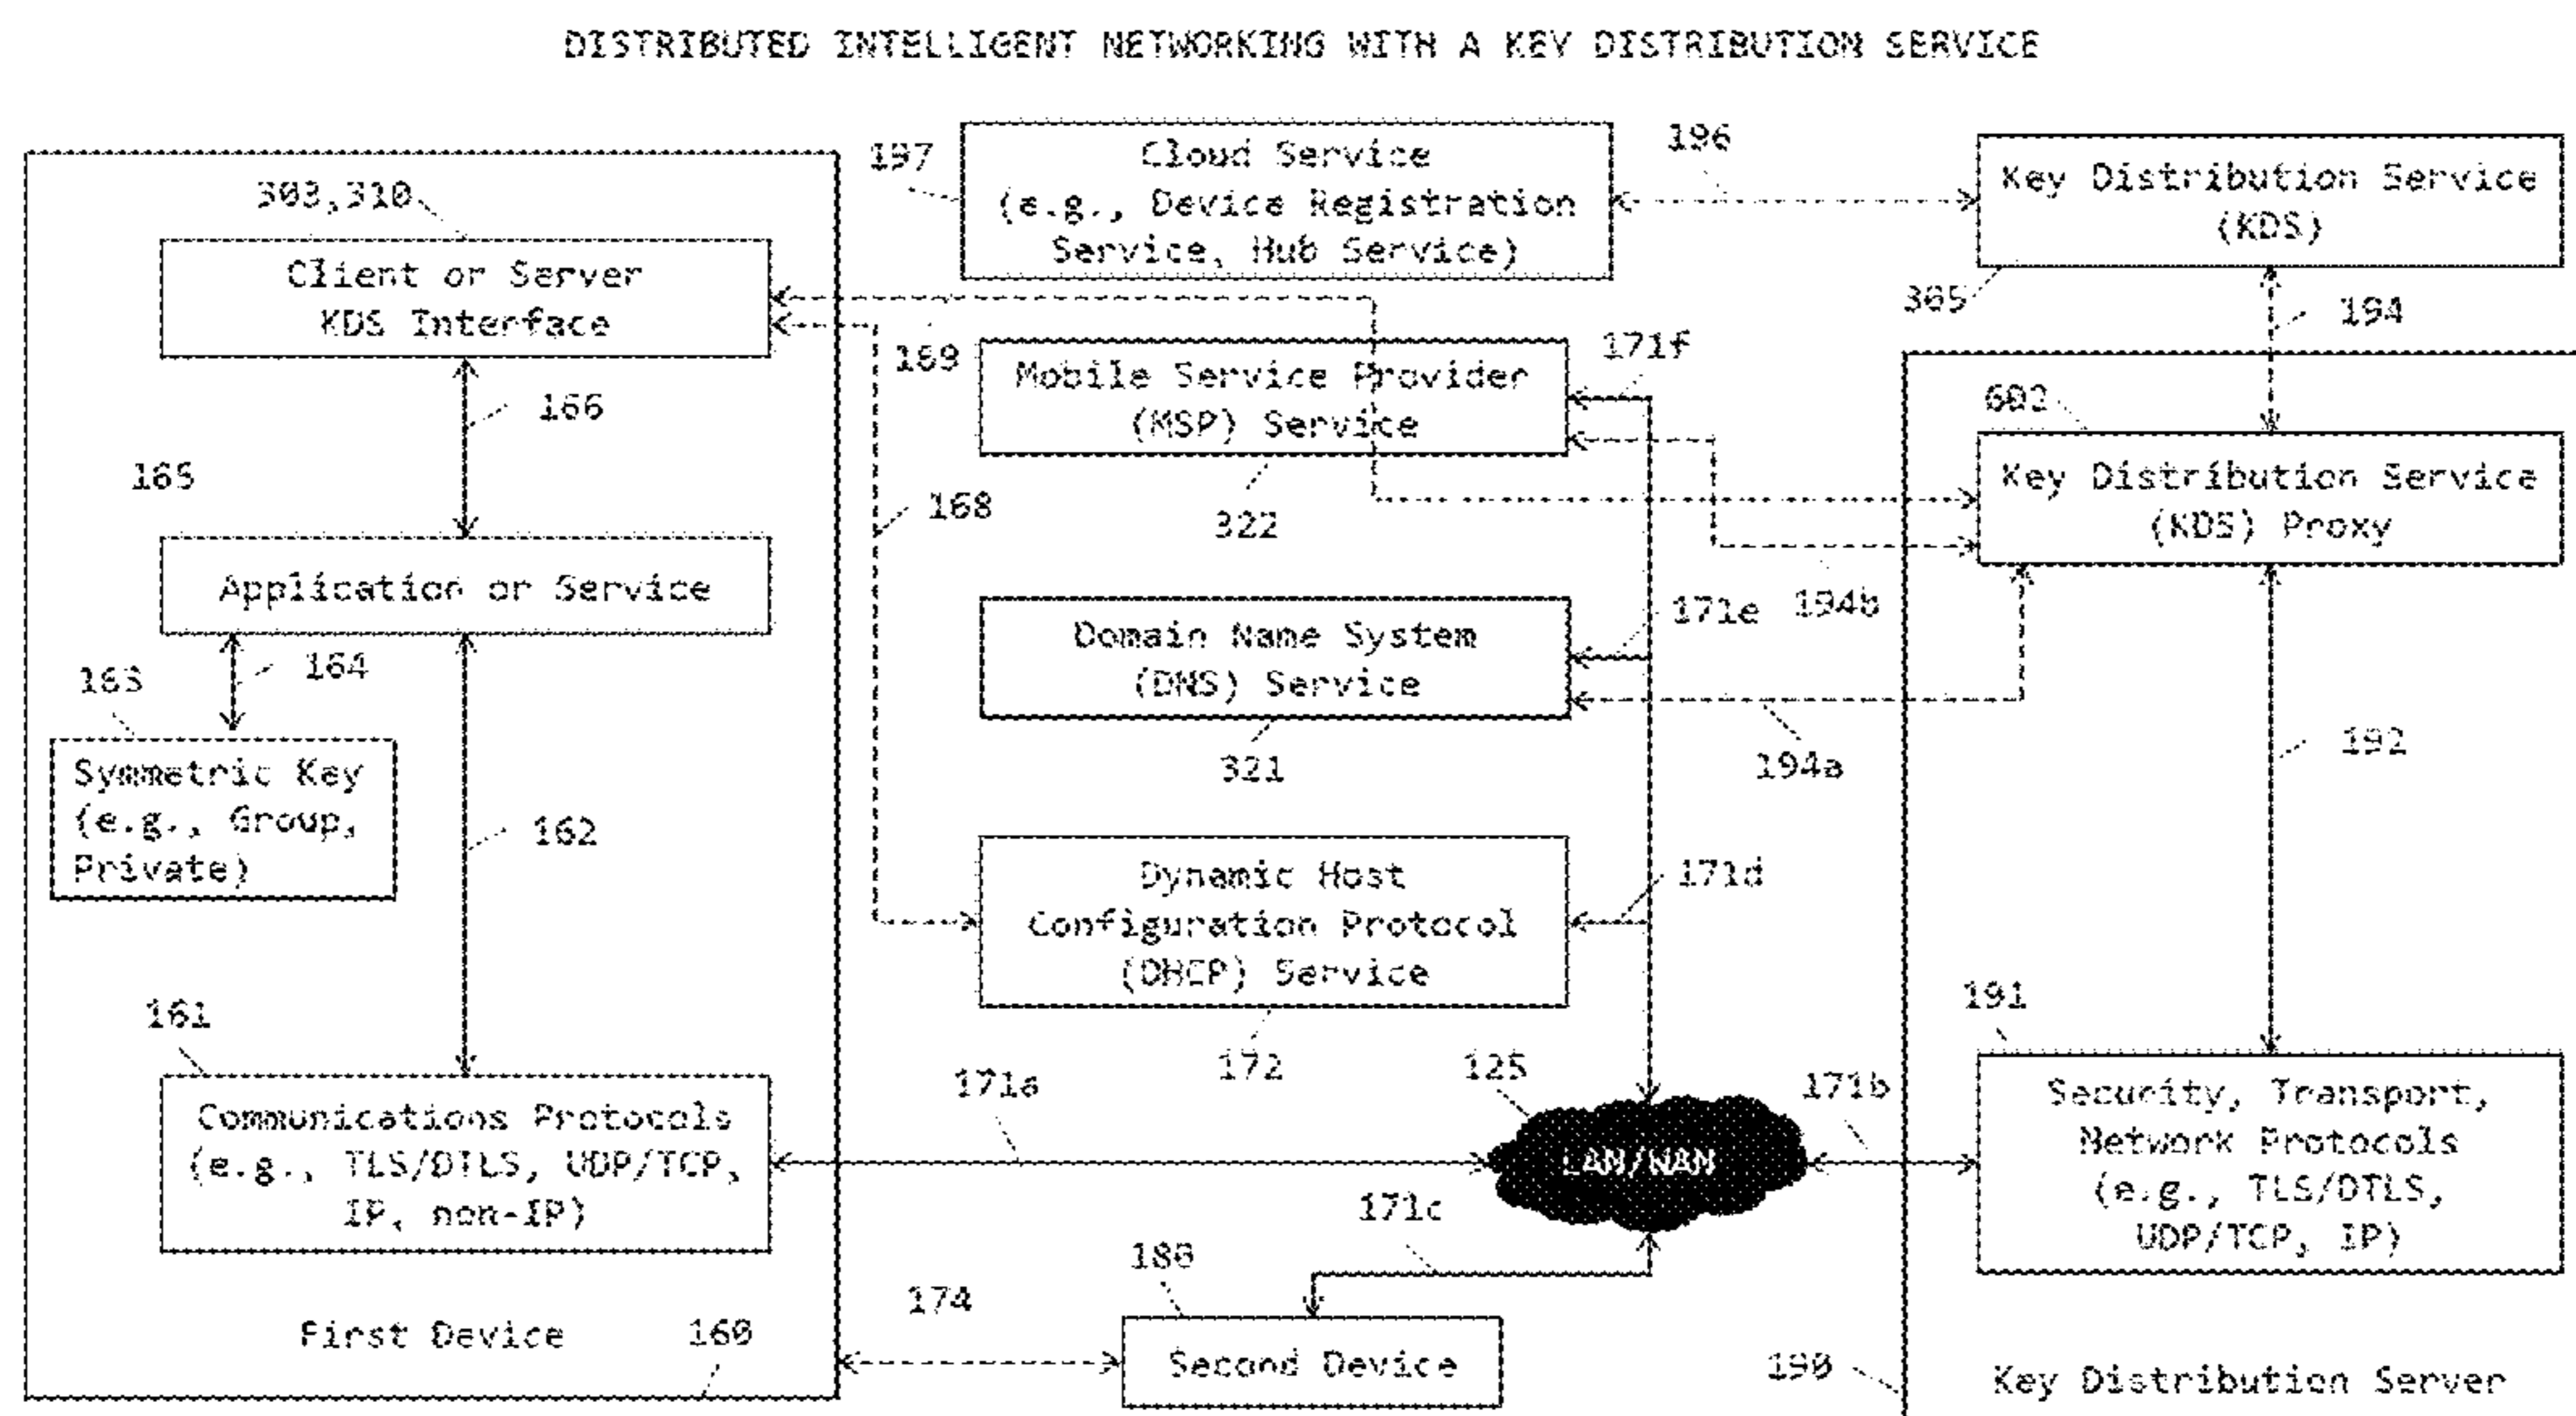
DISTRIBUTED INTELLIGENT NETWORKING WITH A KEY DISTRIBUTION SERVICE

197
Cloud Service
(e.g., Device Registration Service, Hub Service)

196

Key Distribution Service
(KDS)

305

194

303,310
Client or Server
KDS Interface

169

Mobile Service Provider
(MSP) Service

171f

602

Key Distribution Service
(KDS) Proxy

166

165

168

322

Application or Service

171e
194b

Domain Name System
(DNS) Service

163

164

Symmetric Key
(e.g., Group, Private)

321

194a

192

162

Dynamic Host
Configuration Protocol
(DHCP) Service

171d

161

191

172

125

171a

171b

Communications Protocols
(e.g., TLS/DTLS, UDP/TCP, IP, non-IP)

LAN/WAN

Security, Transport, Network Protocols
(e.g., TLS/DTLS, UDP/TCP, IP)

171c

188

174

First Device
160

Second Device

190

Key Distribution Server